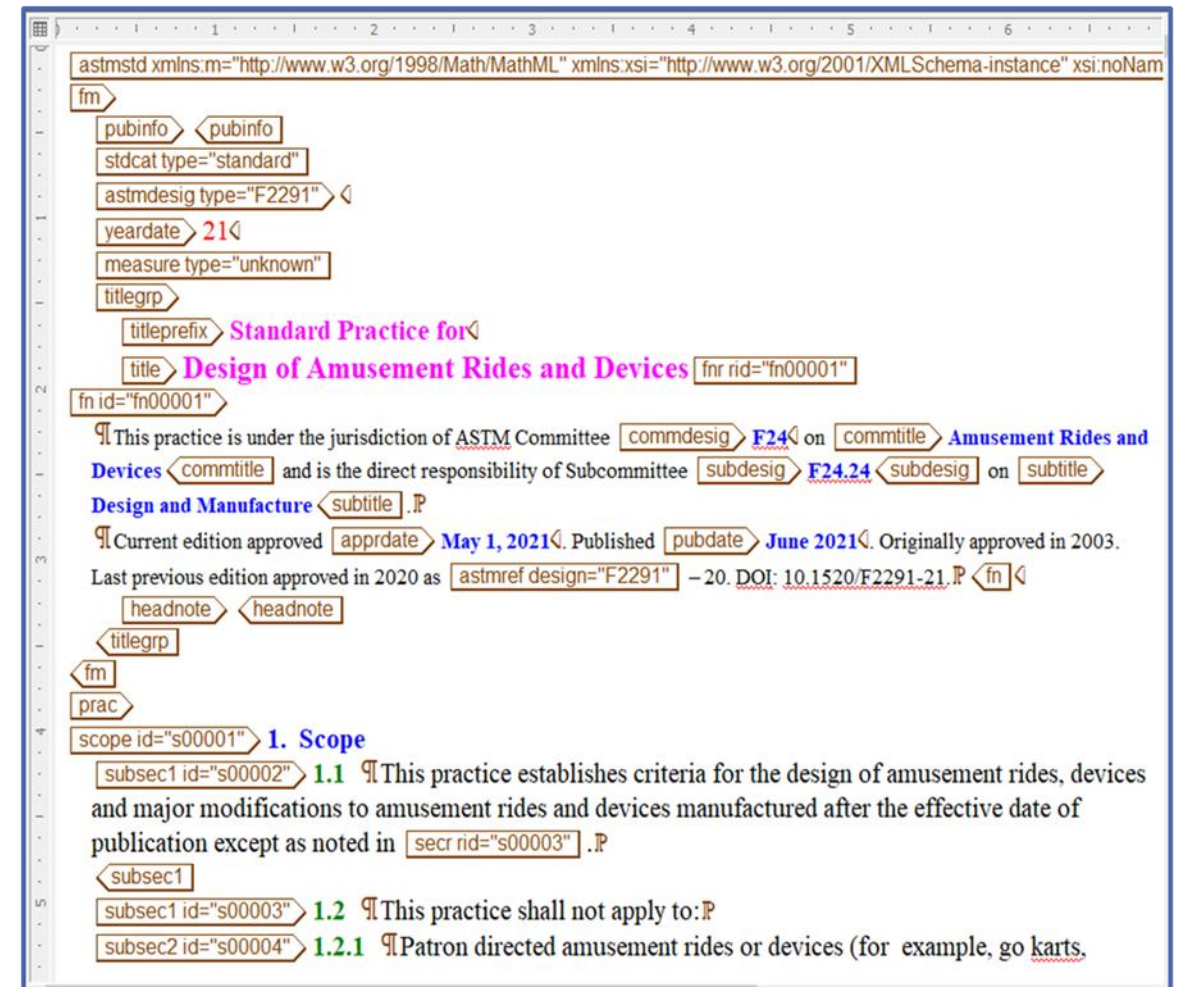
1 2 3 4 5 6

astmstd xmlns:m="http://www.w3.org/1998/Math/MathML" xmlns:xsi="http://www.w3.org/2001/XMLSchema-instance" xsi:noNam

fm

pubinfo pubinfo

stdcat type="standard"

astmdesig type="F2291"

yeardate 21

measure type="unknown"

titlegrp

titleprefix Standard Practice for

title Design of Amusement Rides and Devices fnr rid="fn00001"

fn id="fn00001"

¶This practice is under the jurisdiction of ASTM Committee commdesig F24 on commtitle Amusement Rides and Devices commtitle and is the direct responsibility of Subcommittee subdesig F24.24 subdesig on subtitle Design and Manufacture subtitle .

¶Current edition approved apprdate May 1, 2021. Published pubdate June 2021. Originally approved in 2003. Last previous edition approved in 2020 as astmref design="F2291" – 20. DOI: 10.1520/F2291-21. fn

headnote headnote

titlegrp

fm

prac

scope id="s00001" 1. Scope

subsec1 id="s00002" 1.1 ¶This practice establishes criteria for the design of amusement rides, devices and major modifications to amusement rides and devices manufactured after the effective date of publication except as noted in secr rid="s00003" .

subsec1

subsec1 id="s00003" 1.2 ¶This practice shall not apply to:

subsec2 id="s00004" 1.2.1 ¶Patron directed amusement rides or devices (for example, go karts,